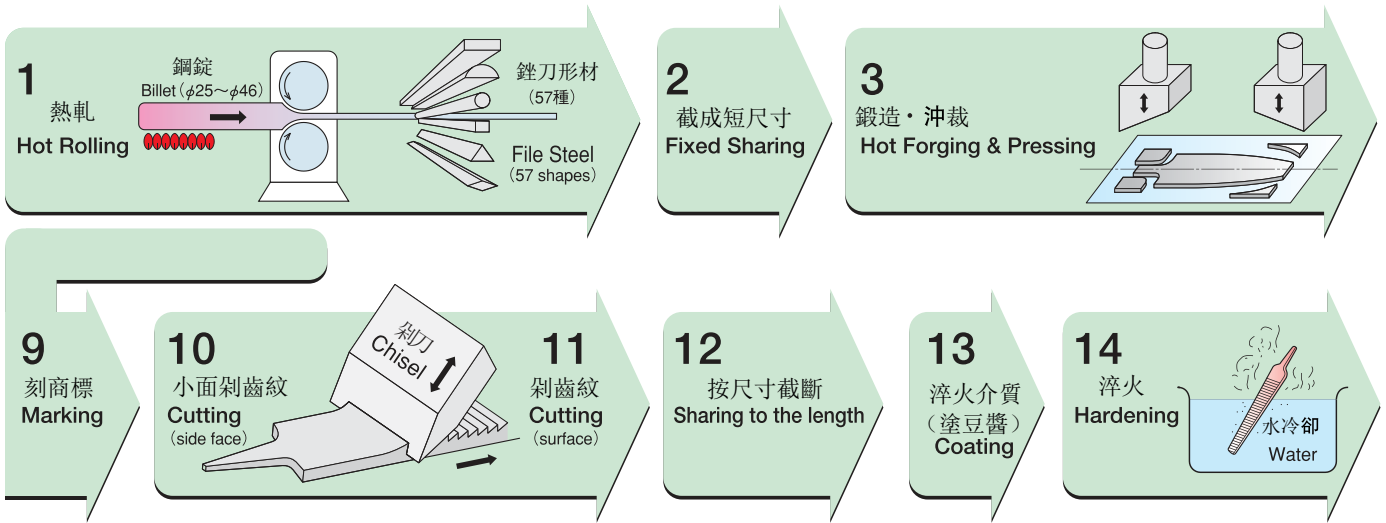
1
熱軋
Hot Rolling

鋼錠
Billet ($\phi$25～$\phi$46)

銼刀形材
(57種)
File Steel
(57 shapes)

2
截成短尺寸
Fixed Sharing

3
鍛造・沖裁
Hot Forging & Pressing

9
刻商標
Marking

10
小面剁齒紋
Cutting
(side face)

剁刀
Chisel

11
剁齒紋
Cutting
(surface)

12
按尺寸截斷
Sharing to the length

13
淬火介質
(塗豆醬)
Coating

14
淬火
Hardening

水冷卻
Water